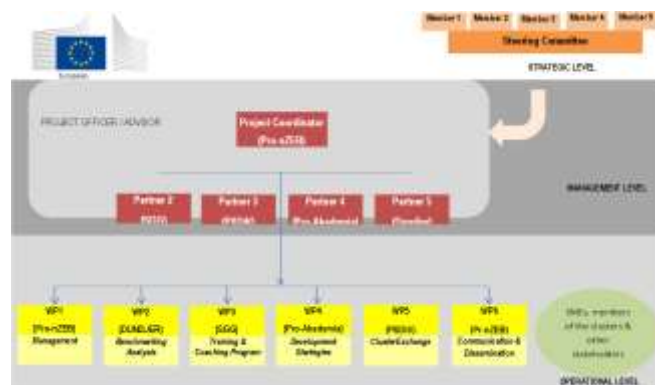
European Commission

Member 1 Member 2 Member 3 Member 4 Member 5

Steering Committee

STRATEGIC LEVEL

PROJECT OFFICER / ADVISOR

Project Coordinator (Pro nZEB)

MANAGEMENT LEVEL

Partner 2 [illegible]

Partner 3 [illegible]

Partner 4 (Pro Akademia)

Partner 5 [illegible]

WP1 [Pro nZEB] Management

WP2 [DUNDLER] Benchmarking Analysis

WP3 [GGG] Training & Coaching Program

WP4 [Pro Akademia] Development Strategies

WP5 [PBDIG] ClusterExchange

WP6 [Pro nZEB] Communication & Dissemination

SMEs, members of the clusters & other stakeholders

OPERATIONAL LEVEL